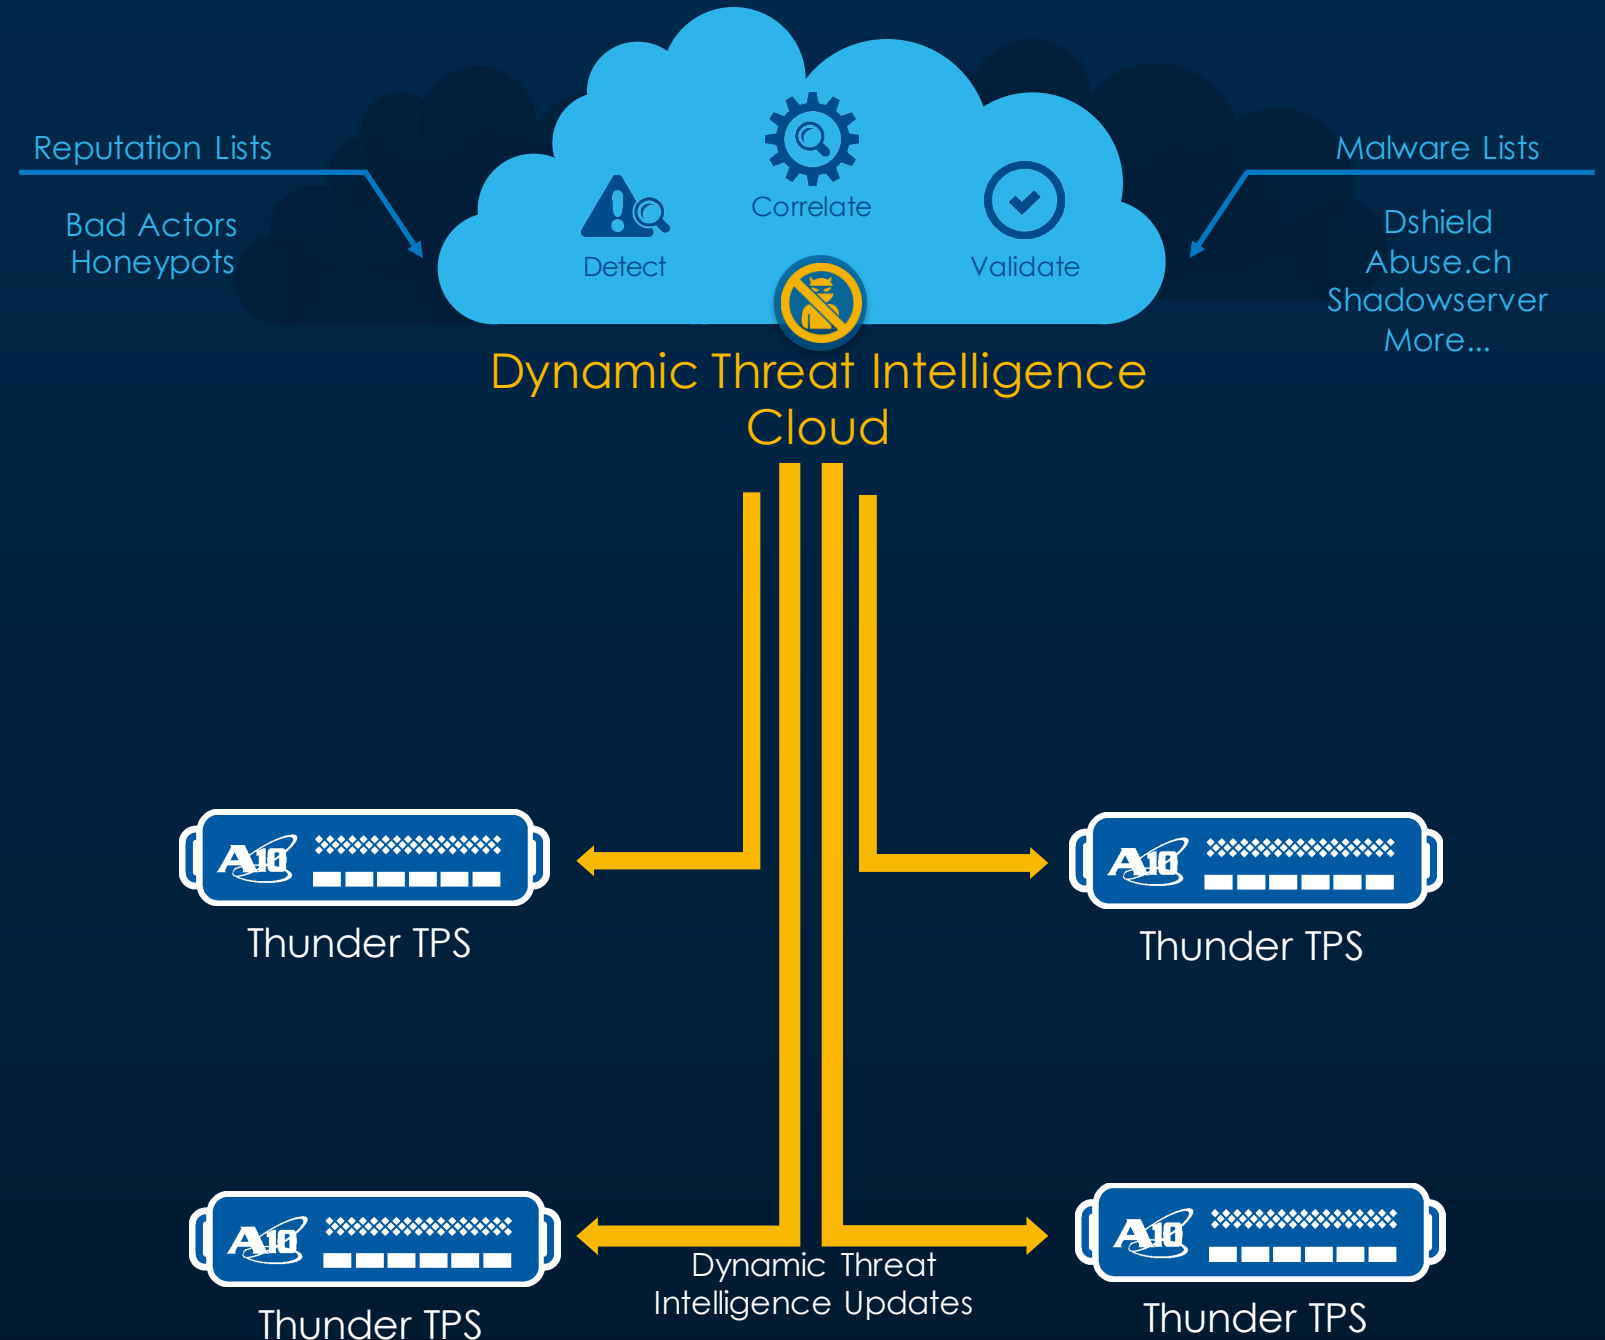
Reputation Lists

Bad Actors
Honeypots

Detect

Correlate

Validate

Malware Lists

Dshield
Abuse.ch
Shadowserver
More...

Dynamic Threat Intelligence Cloud

A10

Thunder TPS

A10

Thunder TPS

A10

Thunder TPS

Dynamic Threat Intelligence Updates

A10

Thunder TPS